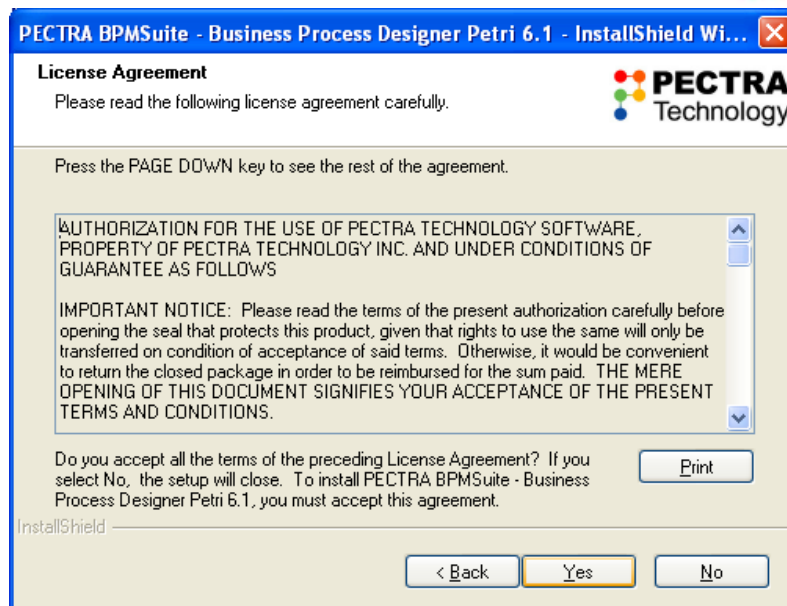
PECTRA BPMSuite - Business Process Designer Petri 6.1 - InstallShield Wi...

License Agreement

Please read the following license agreement carefully.

PECTRA Technology

Press the PAGE DOWN key to see the rest of the agreement.

AUTHORIZATION FOR THE USE OF PECTRA TECHNOLOGY SOFTWARE, PROPERTY OF PECTRA TECHNOLOGY INC. AND UNDER CONDITIONS OF GUARANTEE AS FOLLOWS

IMPORTANT NOTICE: Please read the terms of the present authorization carefully before opening the seal that protects this product, given that rights to use the same will only be transferred on condition of acceptance of said terms. Otherwise, it would be convenient to return the closed package in order to be reimbursed for the sum paid. THE MERE OPENING OF THIS DOCUMENT SIGNIFIES YOUR ACCEPTANCE OF THE PRESENT TERMS AND CONDITIONS.

Do you accept all the terms of the preceding License Agreement? If you select No, the setup will close. To install PECTRA BPMSuite - Business Process Designer Petri 6.1, you must accept this agreement.

Print

InstallShield

< Back

Yes

No